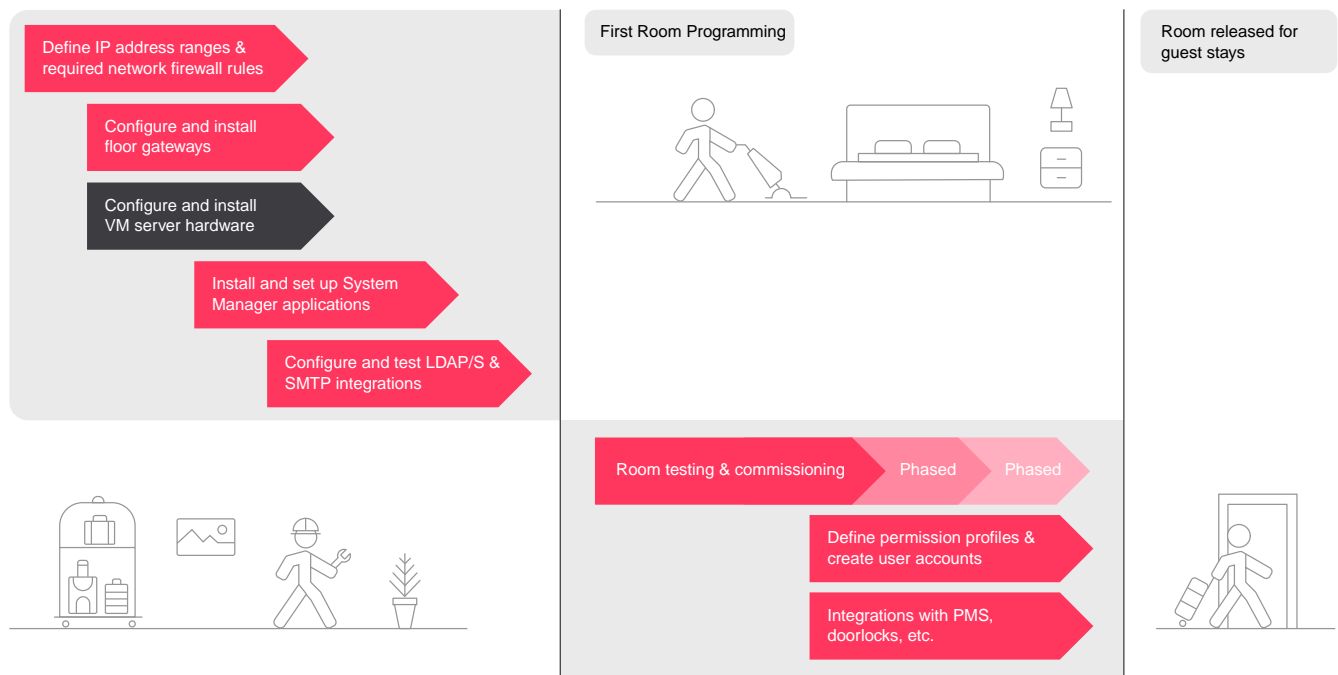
Define IP address ranges & required network firewall rules

Configure and install floor gateways

Configure and install VM server hardware

Install and set up System Manager applications

Configure and test LDAP/S & SMTP integrations

First Room Programming

Room released for guest stays

Room testing & commissioning

Phased

Phased

Define permission profiles & create user accounts

Integrations with PMS, doorlocks, etc.